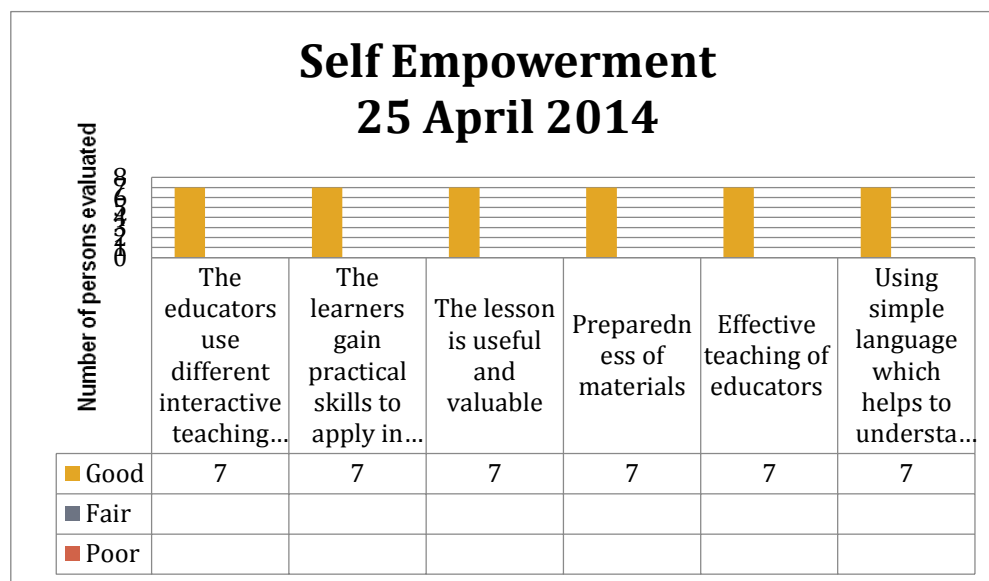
Self Empowerment
25 April 2014

Number of persons evaluated

8
7
6
5
4
3
2
1
0

| | The educators use different interactive teaching… | The learners gain practical skills to apply in… | The lesson is useful and valuable | Preparedn ess of materials | Effective teaching of educators | Using simple language which helps to understa… |
|---|---|---|---|---|---|---|
| Good | 7 | 7 | 7 | 7 | 7 | 7 |
| Fair | | | | | | |
| Poor | | | | | | |